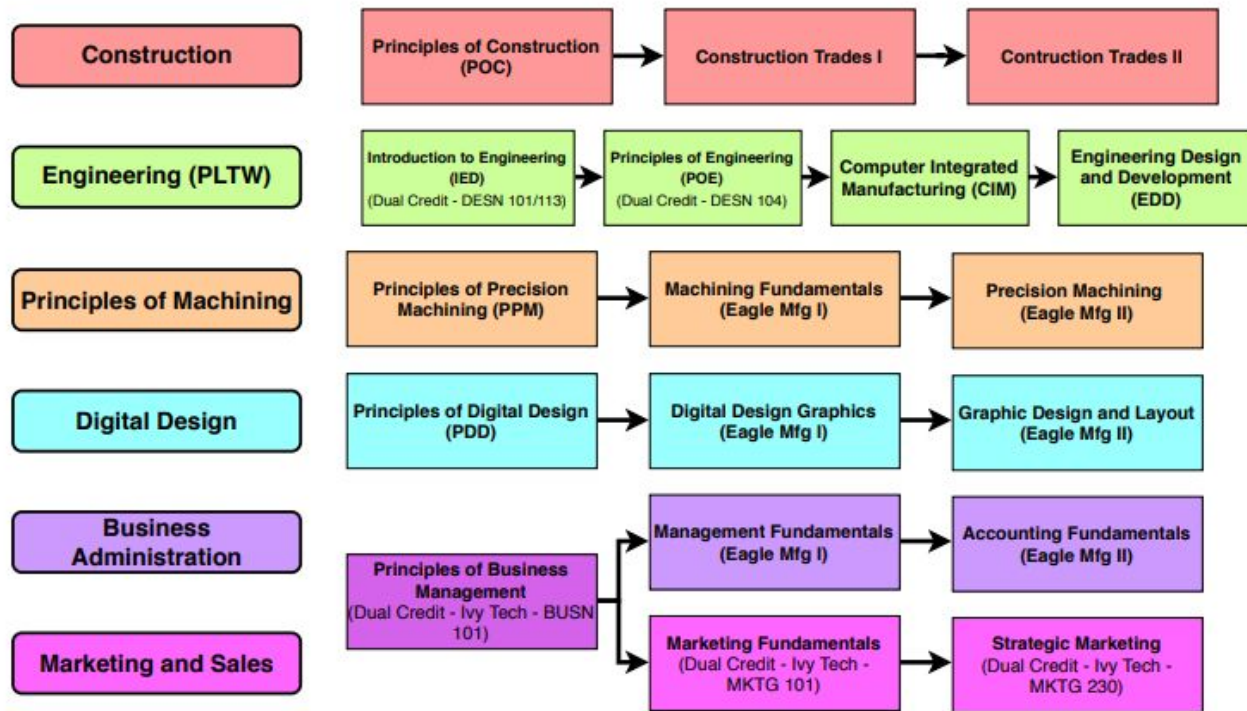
Construction

Principles of Construction (POC)

Construction Trades I

Contruction Trades II

Engineering (PLTW)

Introduction to Engineering (IED) (Dual Credit - DESN 101/113)

Principles of Engineering (POE) (Dual Credit - DESN 104)

Computer Integrated Manufacturing (CIM)

Engineering Design and Development (EDD)

Principles of Machining

Principles of Precision Machining (PPM)

Machining Fundamentals (Eagle Mfg I)

Precision Machining (Eagle Mfg II)

Digital Design

Principles of Digital Design (PDD)

Digital Design Graphics (Eagle Mfg I)

Graphic Design and Layout (Eagle Mfg II)

Business Administration

Principles of Business Management (Dual Credit - Ivy Tech - BUSN 101)

Management Fundamentals (Eagle Mfg I)

Accounting Fundamentals (Eagle Mfg II)

Marketing and Sales

Marketing Fundamentals (Dual Credit - Ivy Tech - MKTG 101)

Strategic Marketing (Dual Credit - Ivy Tech - MKTG 230)